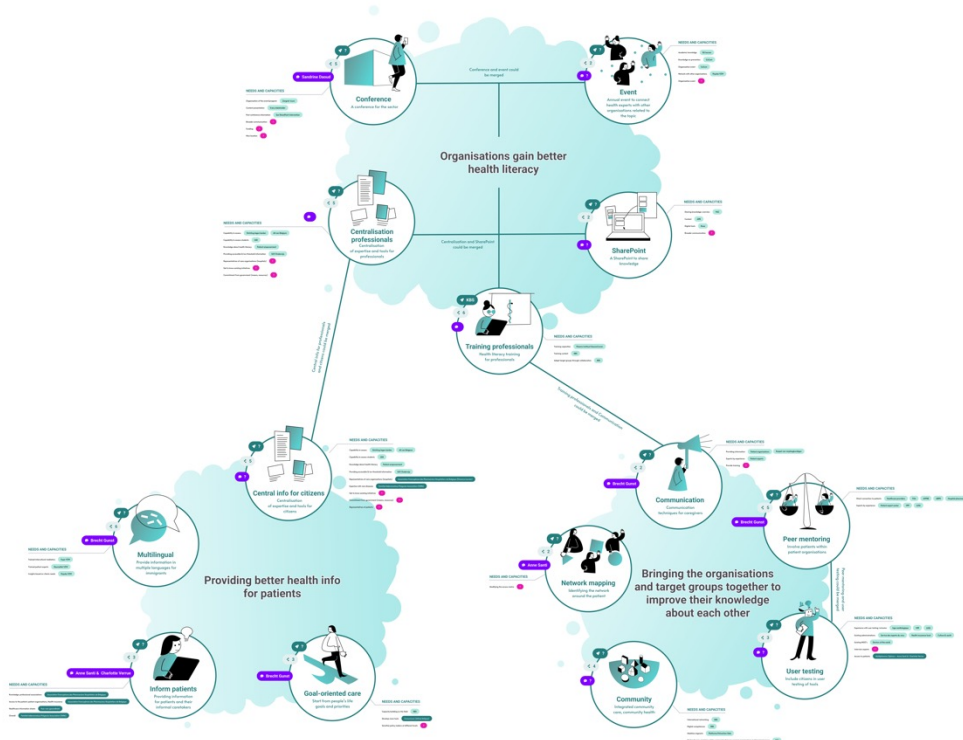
Sandrine Daniel

Conference
A conference for the sector

NEEDS AND CAPACITIES

Conference and event could be merged

Event
Annual event to connect health experts with other organizations related to the topic

NEEDS AND CAPACITIES

Organisations gain better health literacy

Centralisation professionals
Centralisation of expertise and tools for professionals

NEEDS AND CAPACITIES

Centralisation and SharePoint could be merged

SharePoint
A SharePoint to share knowledge

NEEDS AND CAPACITIES

Training professionals
Health literacy training for professionals

NEEDS AND CAPACITIES

Central info for citizens
Centralisation of expertise and tools for citizens

NEEDS AND CAPACITIES

Communication
Communication techniques for caregivers

Brecht Sunot

NEEDS AND CAPACITIES

Multilingual
Provide information in multiple languages for immigrants

Brecht Sunot

NEEDS AND CAPACITIES

Peer mentoring
Involve patients within patient organizations

Brecht Sunot

NEEDS AND CAPACITIES

Providing better health info for patients

Network mapping
Identifying the network around the patient

Anne Santi

NEEDS AND CAPACITIES

Bringing the organisations and target groups together to improve their knowledge about each other

User testing
Include citizens in user testing of tools

NEEDS AND CAPACITIES

Anne Santi & Charlotte Verrue

Inform patients
Providing information for patients and their informal caretakers

NEEDS AND CAPACITIES

Brecht Sunot

Goal-oriented care
Start from people's life goals and priorities

NEEDS AND CAPACITIES

Community
Integrated community care, community health

NEEDS AND CAPACITIES